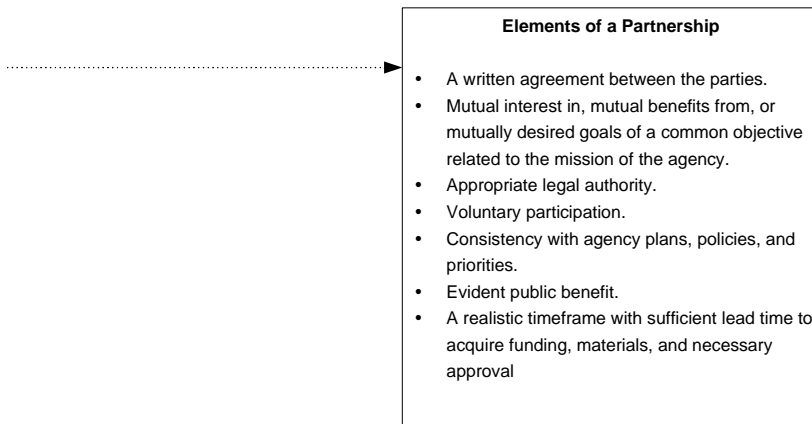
**Elements of a Partnership**

- A written agreement between the parties.
- Mutual interest in, mutual benefits from, or mutually desired goals of a common objective related to the mission of the agency.
- Appropriate legal authority.
- Voluntary participation.
- Consistency with agency plans, policies, and priorities.
- Evident public benefit.
- A realistic timeframe with sufficient lead time to acquire funding, materials, and necessary approval